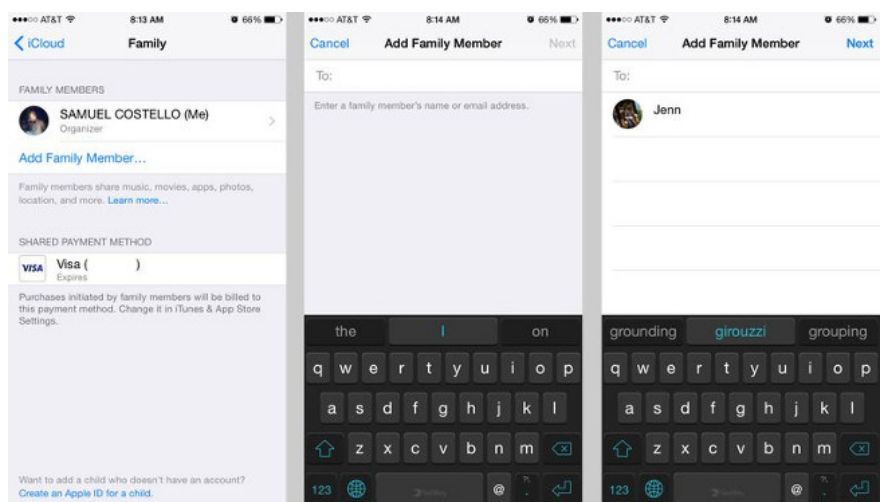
●●●○○ AT&T 8:13 AM 66%

iCloud Family

FAMILY MEMBERS

SAMUEL COSTELLO (Me)
Organizer

Add Family Member...

Family members share music, movies, apps, photos, location, and more. Learn more...

SHARED PAYMENT METHOD

VISA Visa ( )
Expires

Purchases initiated by family members will be billed to this payment method. Change it in iTunes & App Store Settings.

Want to add a child who doesn't have an account?
Create an Apple ID for a child.

●●●○○ AT&T 8:14 AM 66%

Cancel Add Family Member Next

To:

Enter a family member's name or email address.

the I on

q w e r t y u i o p
a s d f g h j k l
z x c v b n m
123 @

●●●○○ AT&T 8:14 AM 66%

Cancel Add Family Member Next

To:

Jenn

grounding girouzzi grouping

q w e r t y u i o p
a s d f g h j k l
z x c v b n m
123 @